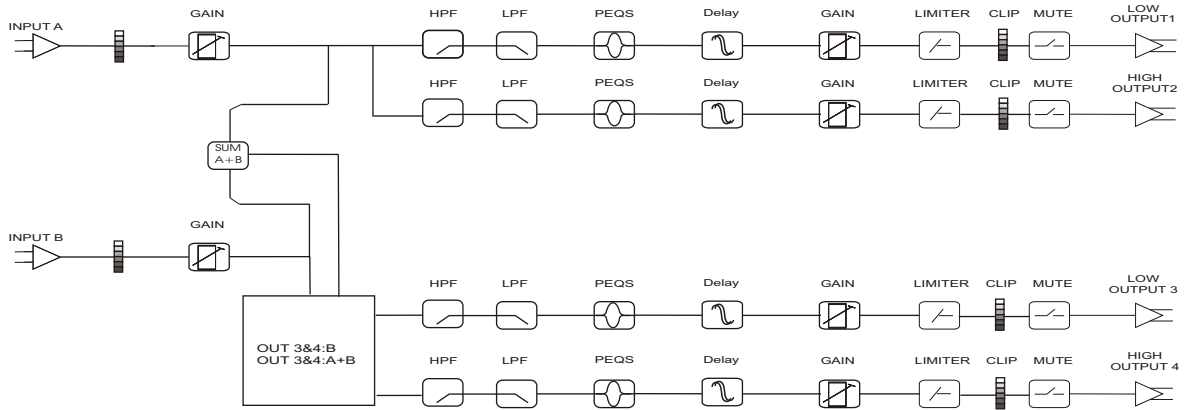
INPUT A

GAIN

HPF LPF PEQS Delay GAIN LIMITER CLIP MUTE

LOW OUTPUT1

HPF LPF PEQS Delay GAIN LIMITER CLIP MUTE

HIGH OUTPUT2

SUM A+B

INPUT B

GAIN

HPF LPF PEQS Delay GAIN LIMITER CLIP MUTE

LOW OUTPUT 3

OUT 3&4:B
OUT 3&4:A+B

HPF LPF PEQS Delay GAIN LIMITER CLIP MUTE

HIGH OUTPUT 4